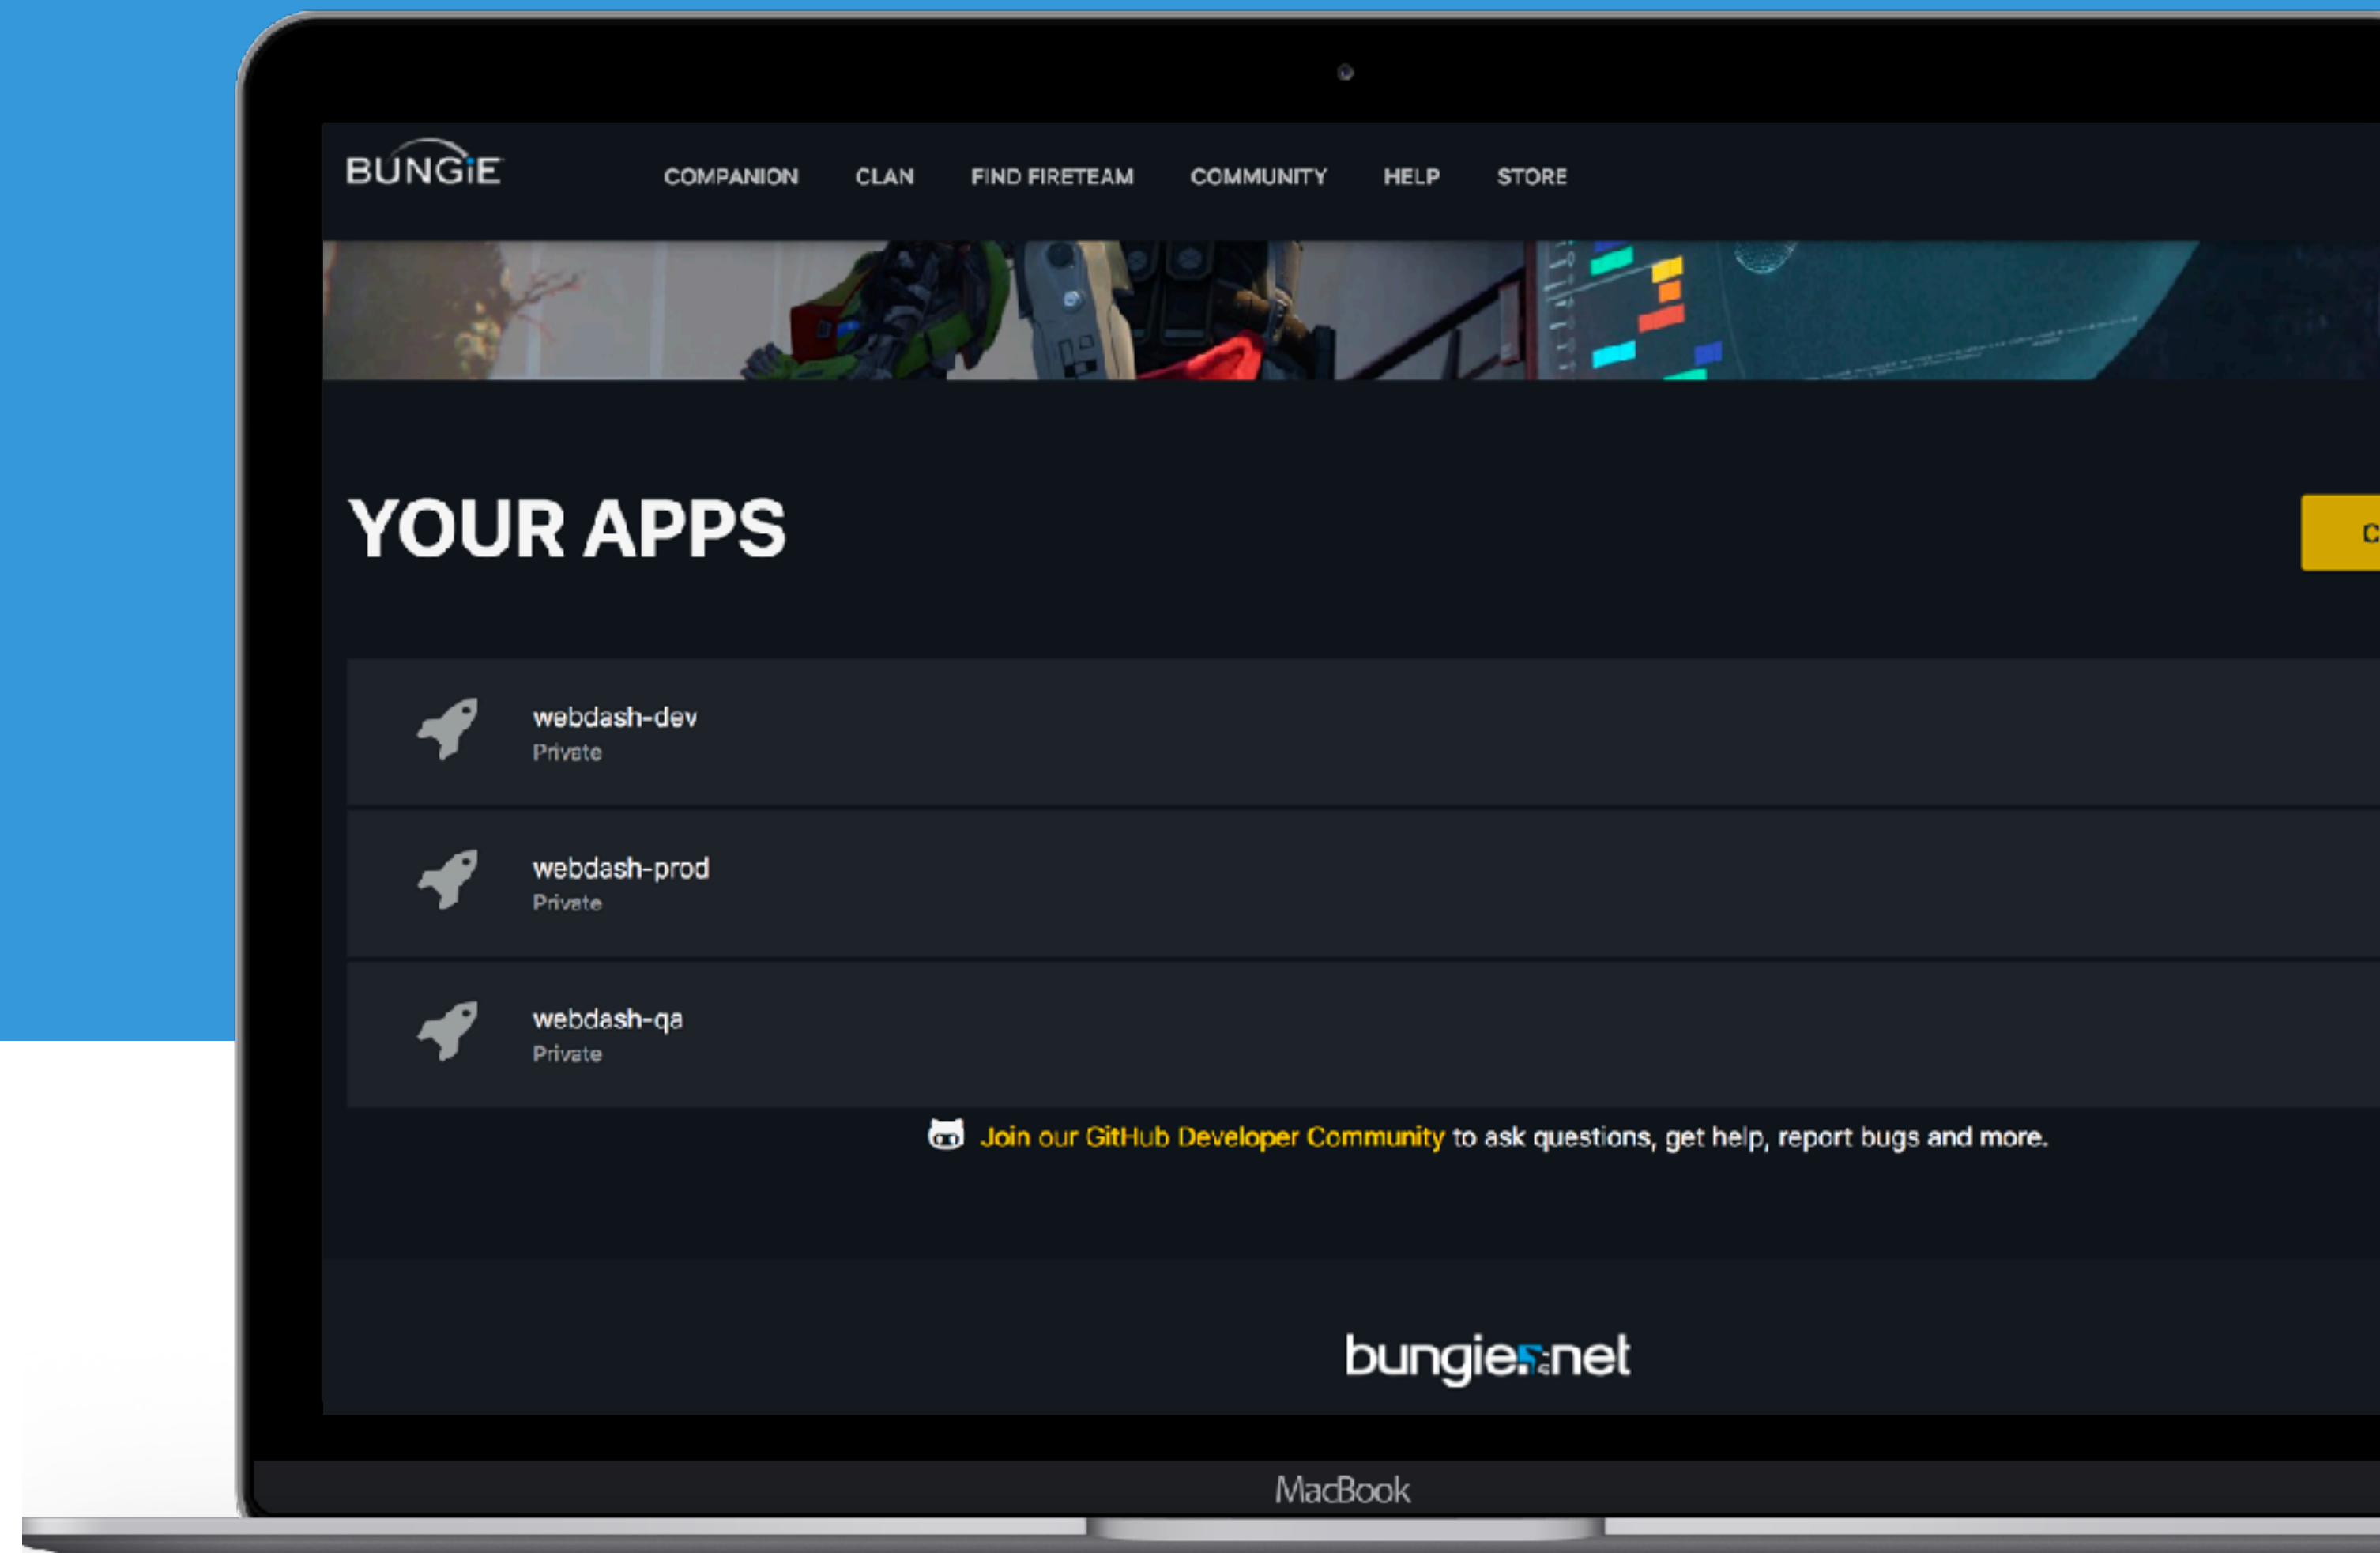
BUNGIE

COMPANION CLAN FIND FIRETEAM COMMUNITY HELP STORE

YOUR APPS

C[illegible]

webdash-dev
Private

webdash-prod
Private

webdash-qa
Private

Join our GitHub Developer Community to ask questions, get help, report bugs and more.

bungie.net

MacBook